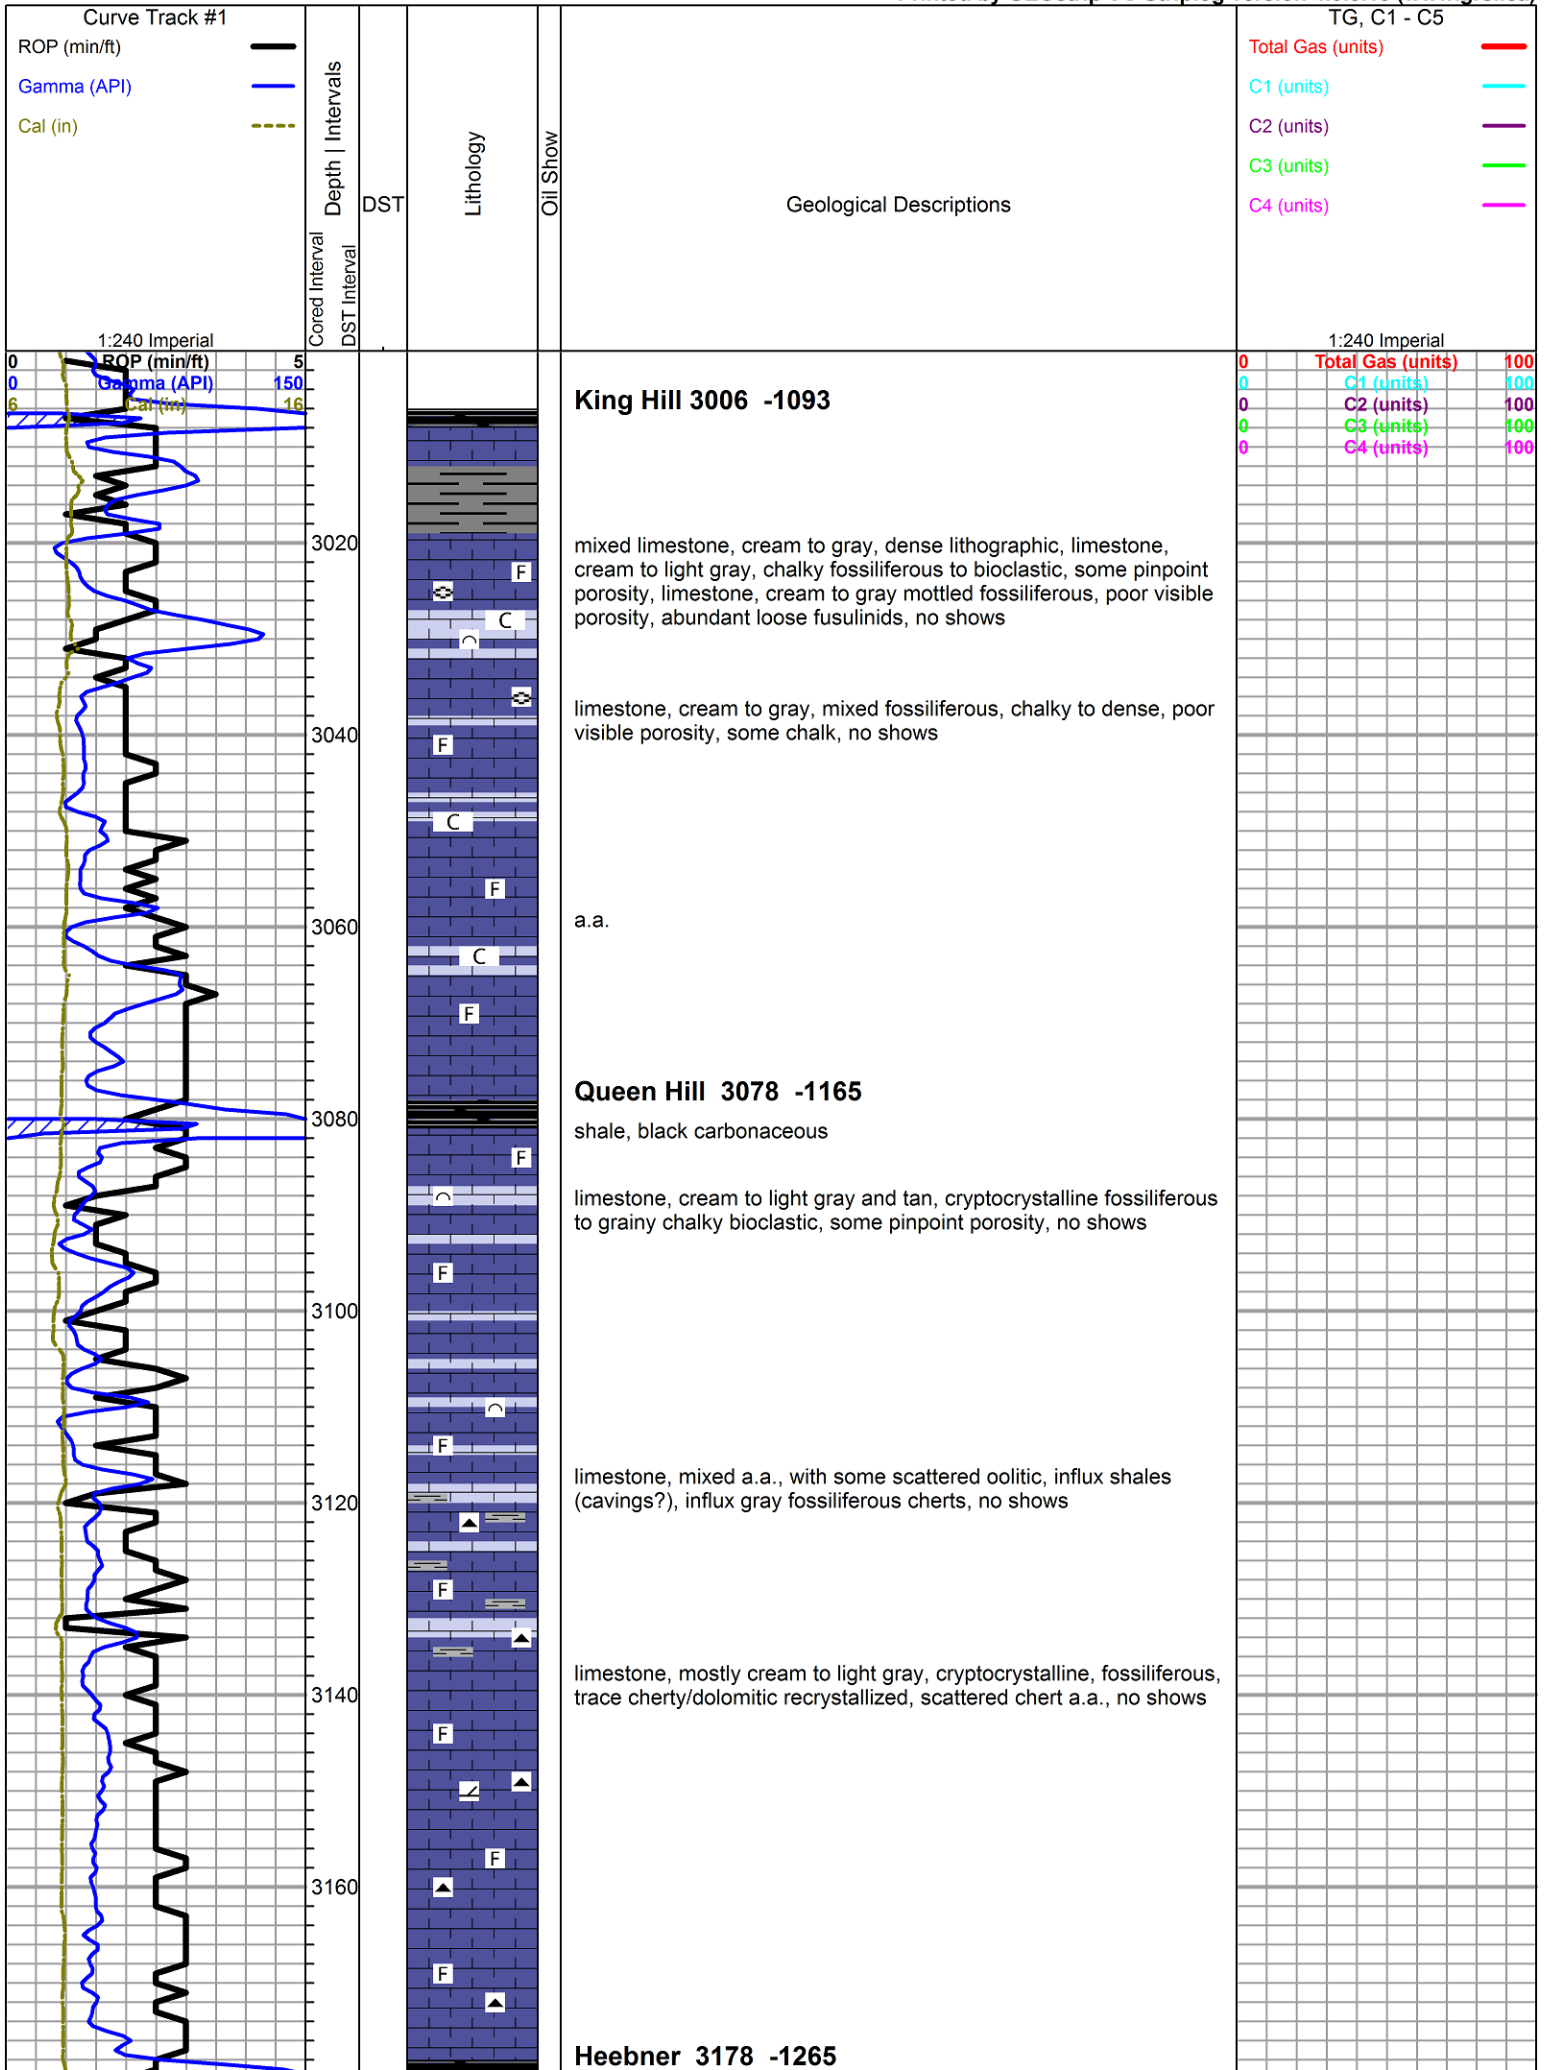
Curve Track #1
ROP (min/ft)
Gamma (API)
Cal (in)

Depth | Intervals
Cored Interval
DST Interval
DST
Lithology
Oil Show
Geological Descriptions

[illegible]
TG, C1 - C5
Total Gas (units)
C1 (units)
C2 (units)
C3 (units)
C4 (units)

1:240 Imperial
0 ROP (min/ft) 5
0 Gamma (API) 150
6 Cal (in) 16

1:240 Imperial
0 Total Gas (units) 100
0 C1 (units) 100
0 C2 (units) 100
0 C3 (units) 100
0 C4 (units) 100

King Hill 3006 -1093

mixed limestone, cream to gray, dense lithographic, limestone, cream to light gray, chalky fossiliferous to bioclastic, some pinpoint porosity, limestone, cream to gray mottled fossiliferous, poor visible porosity, abundant loose fusulinids, no shows

limestone, cream to gray, mixed fossiliferous, chalky to dense, poor visible porosity, some chalk, no shows

a.a.

Queen Hill 3078 -1165

shale, black carbonaceous

limestone, cream to light gray and tan, cryptocrystalline fossiliferous to grainy chalky bioclastic, some pinpoint porosity, no shows

limestone, mixed a.a., with some scattered oolitic, influx shales (cavings?), influx gray fossiliferous cherts, no shows

limestone, mostly cream to light gray, cryptocrystalline, fossiliferous, trace cherty/dolomitic recrystallized, scattered chert a.a., no shows

Heebner 3178 -1265

3020
3040
3060
3080
3100
3120
3140
3160

F
C
F
C
F
C
F
F
F
F
F
F
F
F